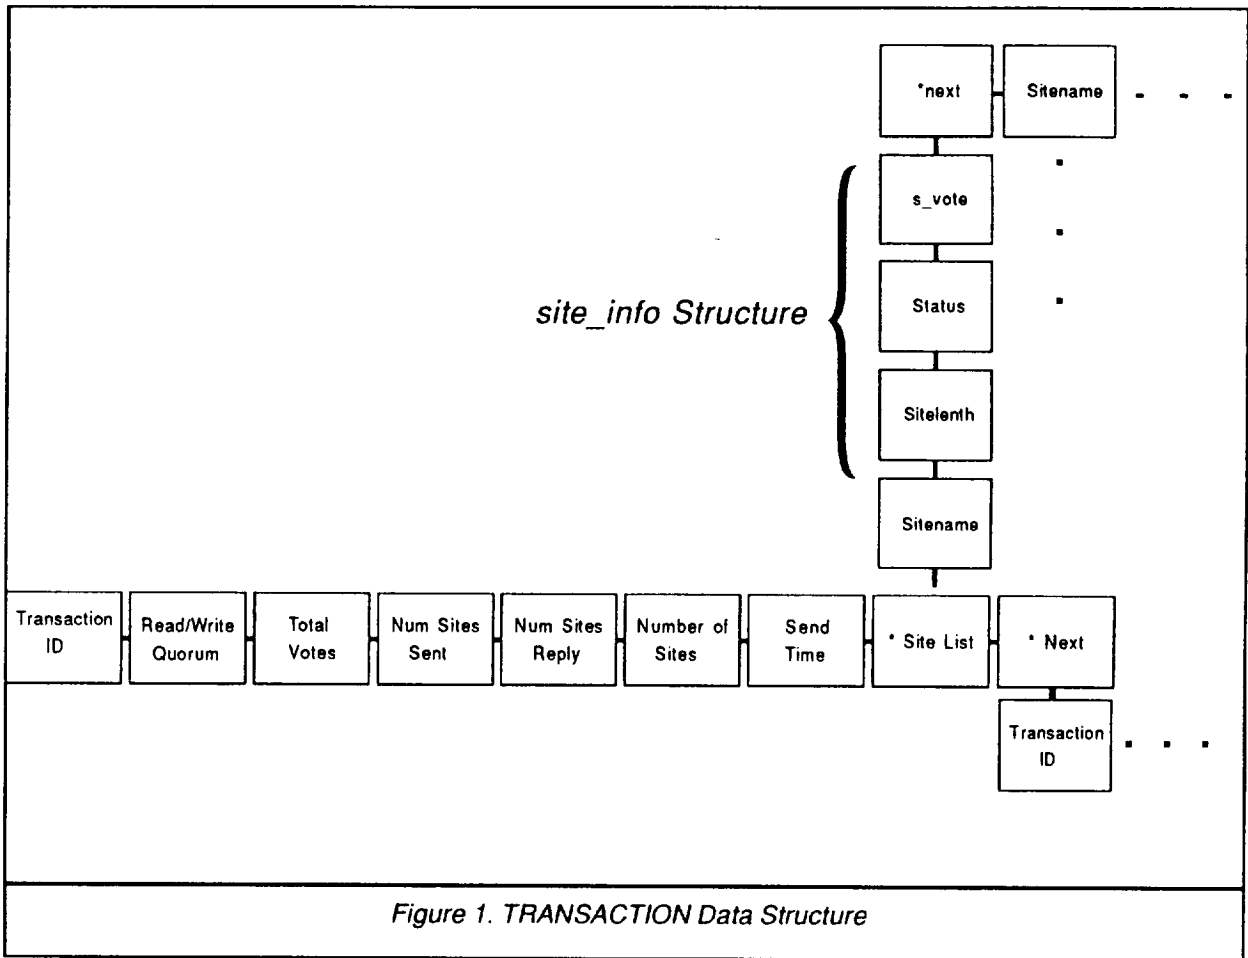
*next

Sitename

. . .

s_vote

.

.

.

site_info Structure

Status

Sitelenth

Sitename

Transaction ID

Read/Write Quorum

Total Votes

Num Sites Sent

Num Sites Reply

Number of Sites

Send Time

* Site List

* Next

Transaction ID

. . .

Figure 1. TRANSACTION Data Structure